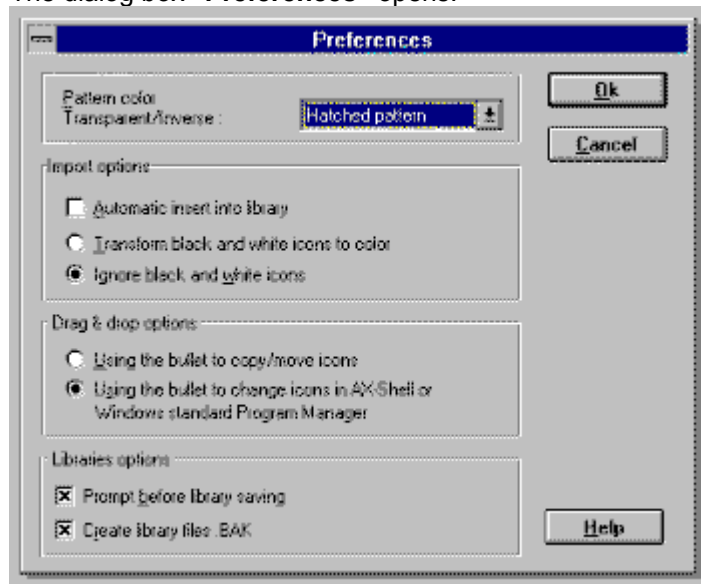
The dialog box "Preferences" opens.

Preferences

Pattern color Transparent/Inverse : Hatched pattern

Ok

Cancel

Import options

Automatic insert into library

Transform black and white icons to color

Ignore black and white icons

Drag & drop options

Using the bullet to copy/move icons

Using the bullet to change icons in AX-Shell or Windows standard Program Manager

Libraries options

Prompt before library saving

Create library files .BAK

Help